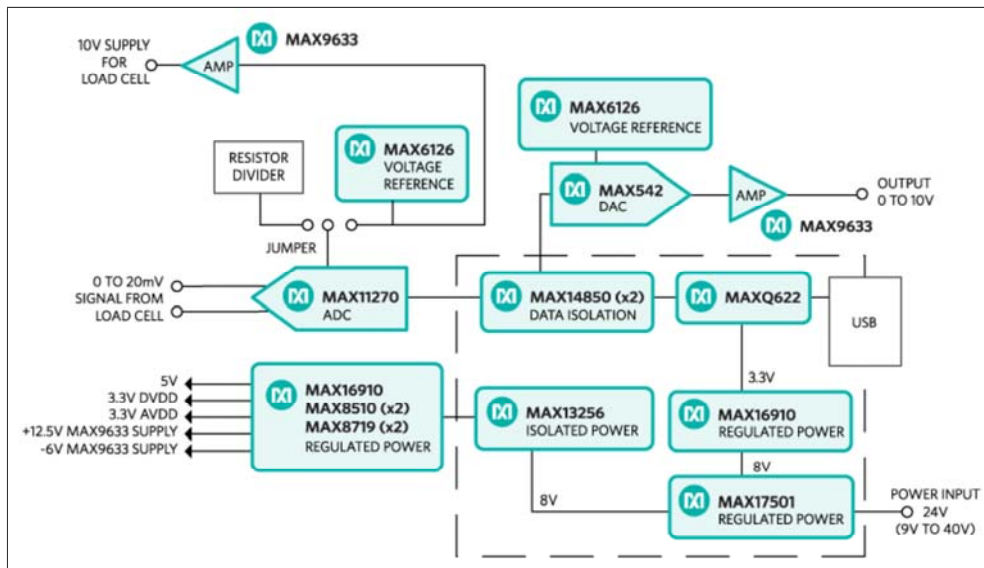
10V SUPPLY FOR LOAD CELL

AMP

MAX9633

MAX6126
VOLTAGE REFERENCE

RESISTOR DIVIDER

MAX6126
VOLTAGE REFERENCE

MAX542
DAC

AMP

OUTPUT
0 TO 10V

MAX9633

JUMPER

0 TO 20mV SIGNAL FROM LOAD CELL

MAX11270
ADC

MAX14850 (x2)
DATA ISOLATION

MAXQ622

USB

5V
3.3V DVDD
3.3V AVDD
+12.5V MAX9633 SUPPLY
-6V MAX9633 SUPPLY

MAX16910
MAX8510 (x2)
MAX8719 (x2)
REGULATED POWER

MAX13256
ISOLATED POWER

3.3V

MAX16910
REGULATED POWER

8V

8V

MAX17501
REGULATED POWER

POWER INPUT
24V
(9V TO 40V)